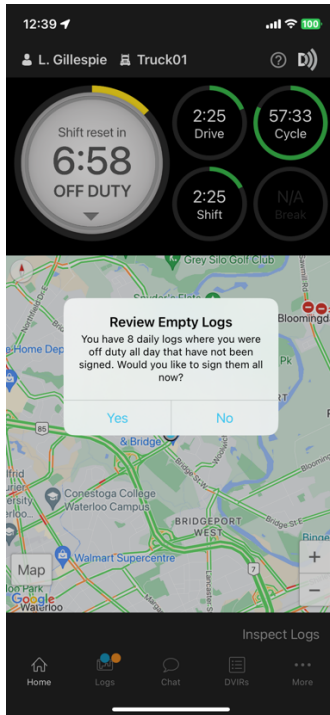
12:39

100

L. Gillespie Truck01

Shift reset in
6:58
OFF DUTY

2:25
Drive

57:33
Cycle

2:25
Shift

N/A
Break

Grey Silo Golf Club

Bloomingd

Home Dep

Review Empty Logs

You have 8 daily logs where you were off duty all day that have not been signed. Would you like to sign them all now?

Yes

No

85

& Bridge

Bridge St E

Conestoga College
Waterloo Campus

BRIDGEPORT
WEST

Walmart Supercentre

7

Map

Google
Waterloo

+
−

Inspect Logs

Home
Logs
Chat
DVIRs
More